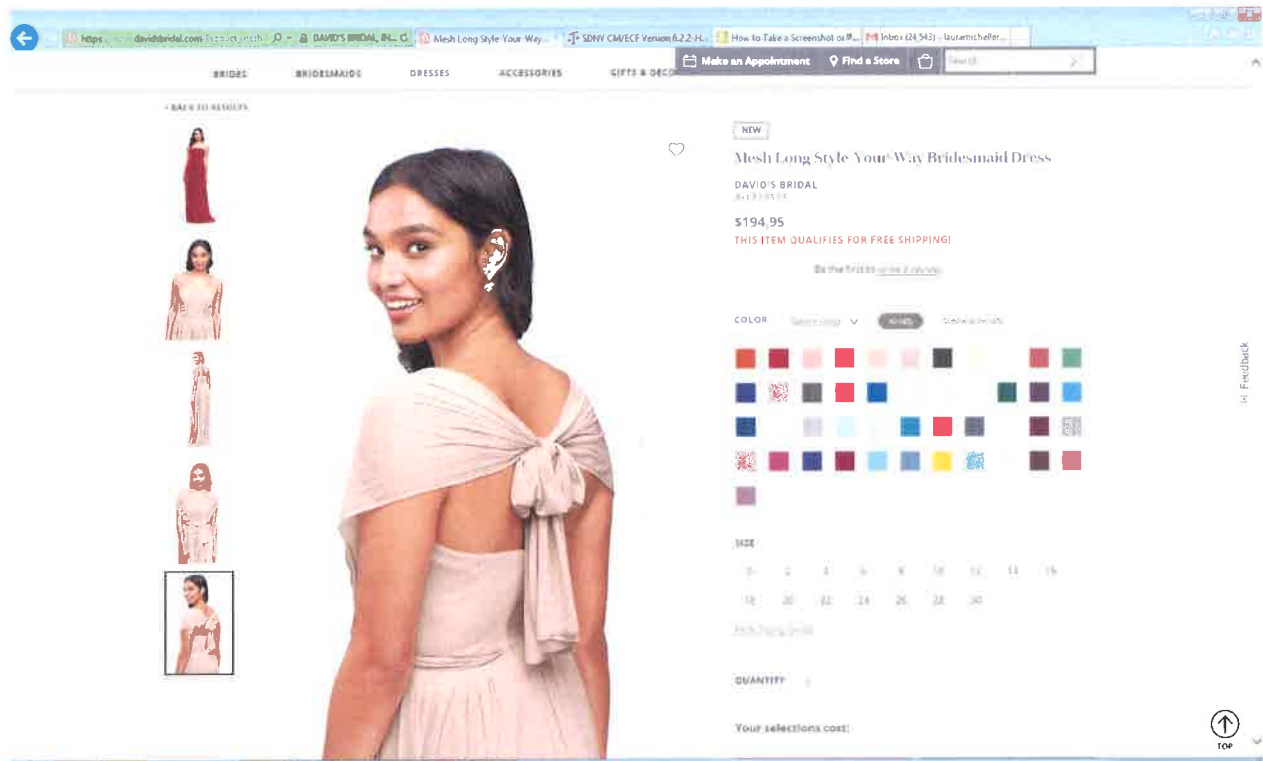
https://www.davidsbridal.com/Product_mesh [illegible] DAVID'S BRIDAL, INC. C Mesh Long Style Your Way... SDNY CM/ECF Version 6.2.2-H... How to Take a Screenshot or P... Inbox (24,543) - lauramichelfer...

BRIDES BRIDESMAIDS DRESSES ACCESSORIES GIFTS & DECOR Make an Appointment Find a Store Search

< BACK TO RESULTS

NEW

Mesh Long Style Your Way Bridesmaid Dress

DAVID'S BRIDAL
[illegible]

$194.95
THIS ITEM QUALIFIES FOR FREE SHIPPING!

Be the first to write a review

COLOR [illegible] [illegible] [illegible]

SIZE
0 2 4 6 8 10 12 14 16
18 20 22 24 26 28 30

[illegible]

QUANTITY

Your selections cost:

Feedback

TOP